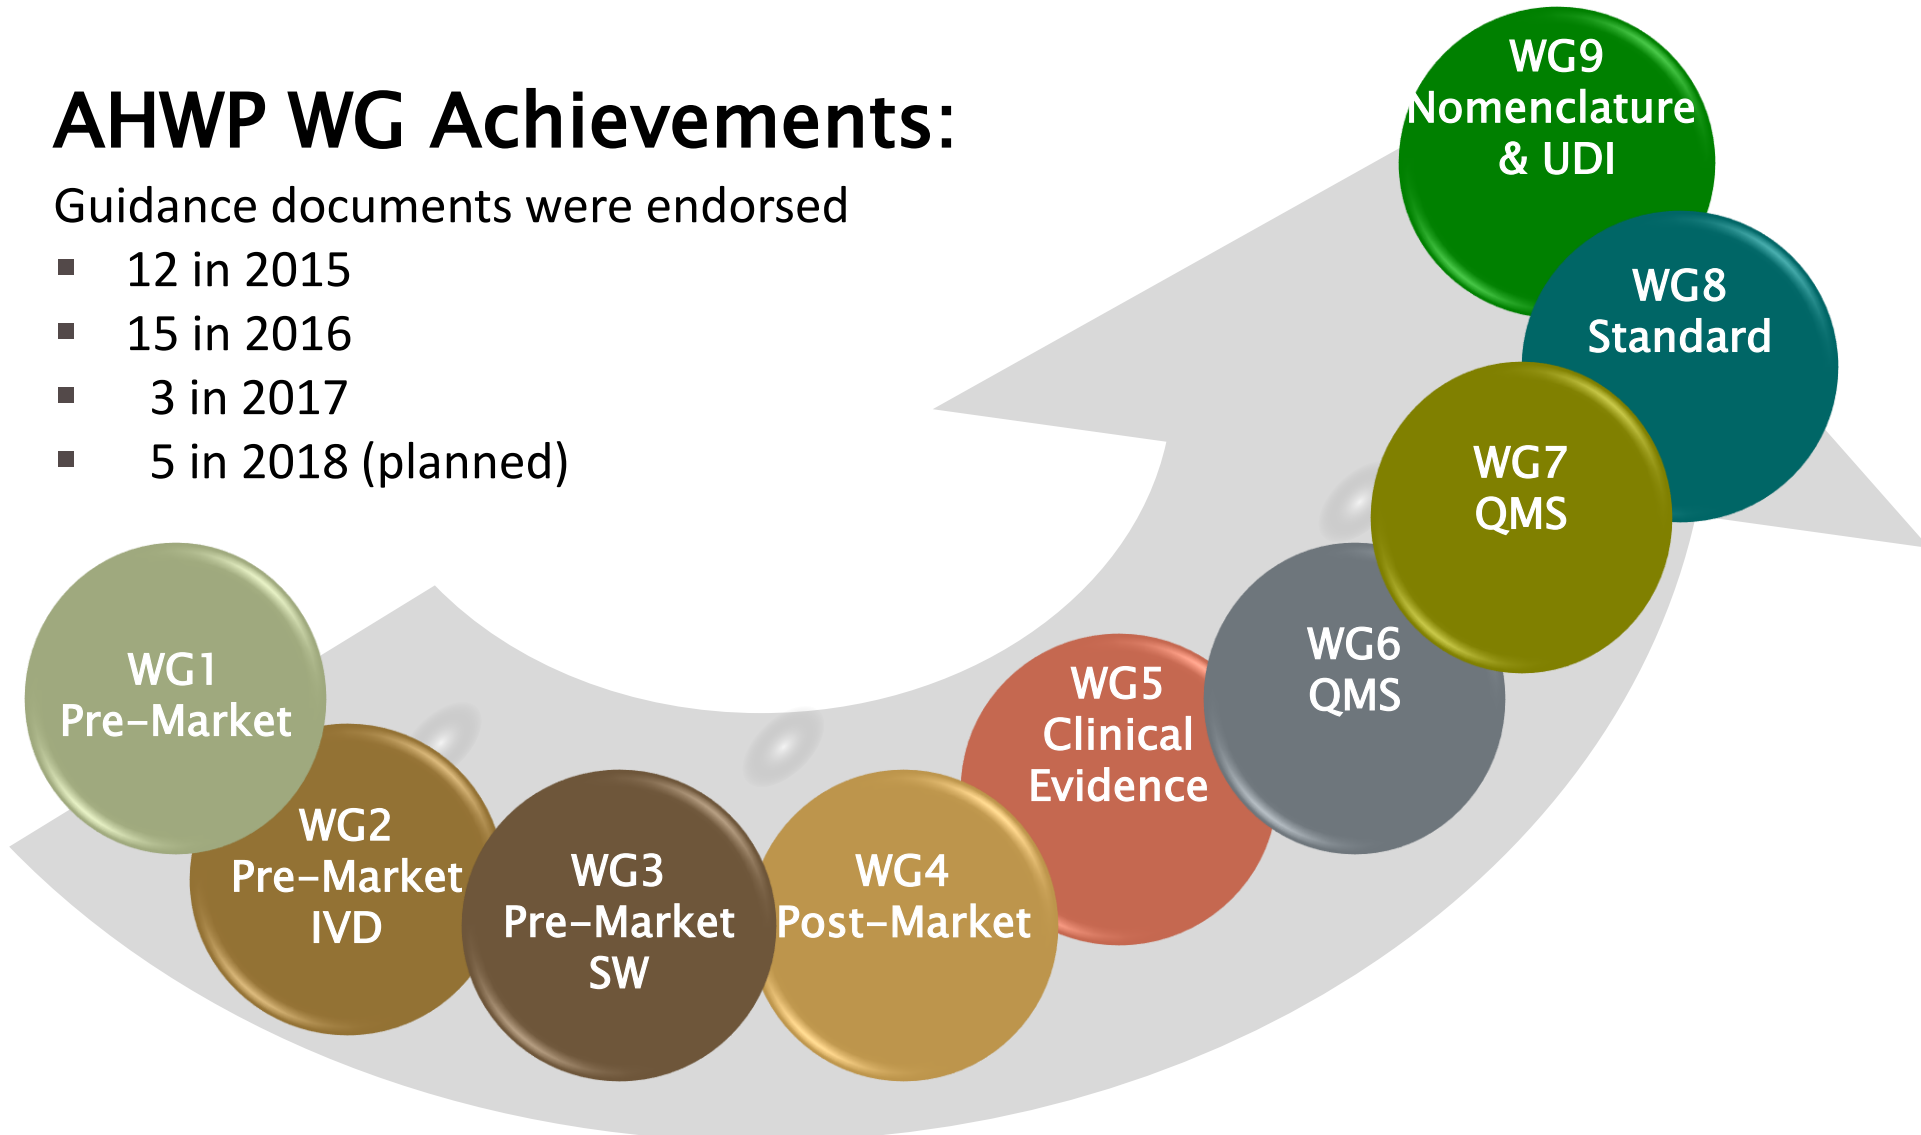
AHWP WG Achievements:

Guidance documents were endorsed

- 12 in 2015
- 15 in 2016
- 3 in 2017
- 5 in 2018 (planned)

WG9
Nomenclature
& UDI

WG8
Standard

WG7
QMS

WG6
QMS

WG5
Clinical
Evidence

WG4
Post-Market

WG3
Pre-Market
SW

WG2
Pre-Market
IVD

WG1
Pre-Market